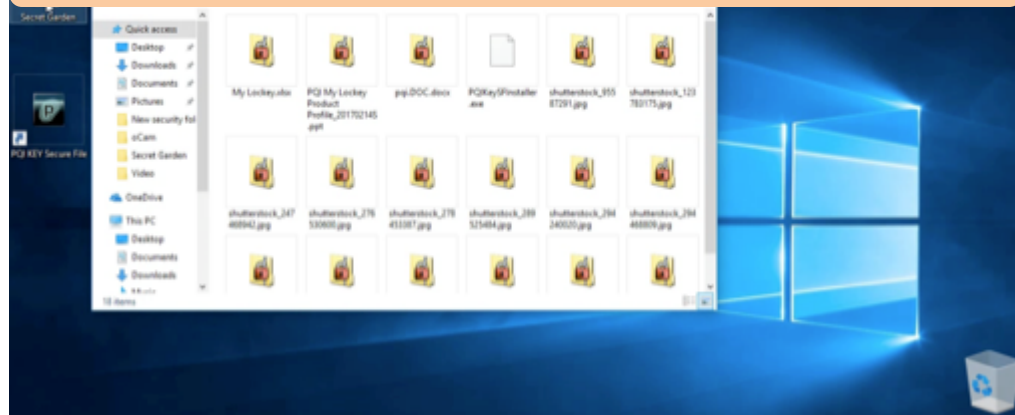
Secret Garden

PQI KEY Secure File

Quick access
Desktop
Downloads
Documents
Pictures
New security fol
oCam
Secret Garden
Video
OneDrive
This PC
Desktop
Documents
Downloads
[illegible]
18 items

My Lockey.xlsx
PQI My Lockey Product Profile_20170214S.ppt
pqi.DOC.docx
PQIKeySFinstaller.exe
shutterstock_95587291.jpg
shutterstock_123783175.jpg
shutterstock_247468942.jpg
shutterstock_276530600.jpg
shutterstock_278453387.jpg
shutterstock_289525484.jpg
shutterstock_294240020.jpg
shutterstock_294468809.jpg